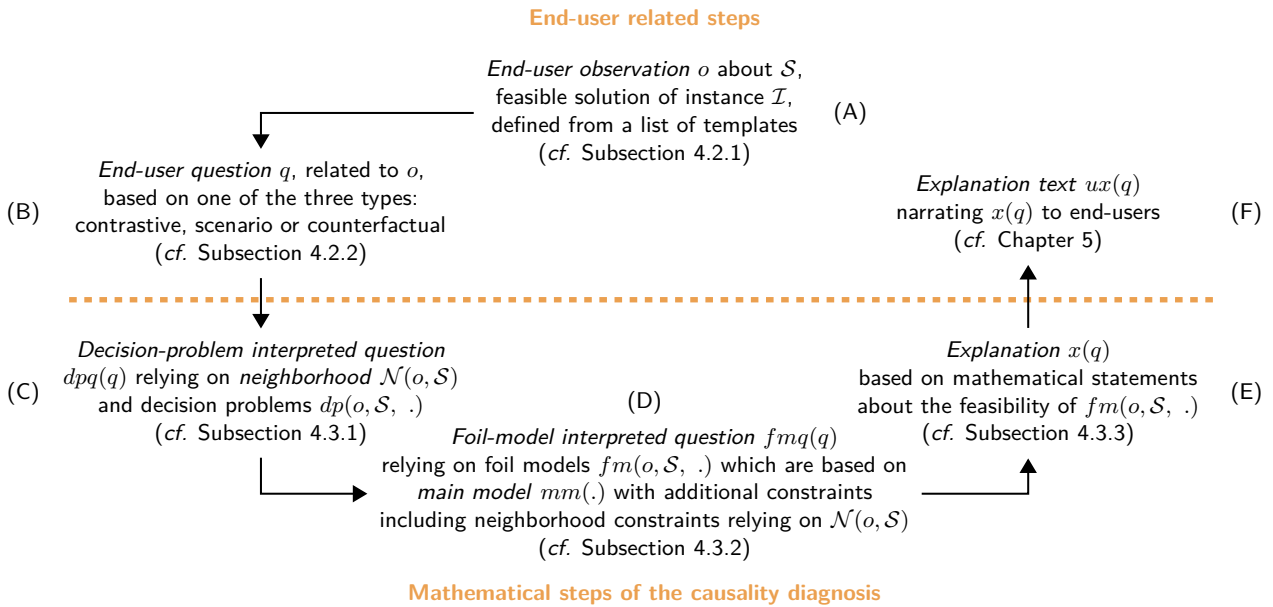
End-user related steps

End-user observation $o$ about $\mathcal{S}$, feasible solution of instance $\mathcal{I}$, defined from a list of templates (cf. Subsection 4.2.1)

(A)

(B)

End-user question $q$, related to $o$, based on one of the three types: contrastive, scenario or counterfactual (cf. Subsection 4.2.2)

Explanation text $ux(q)$ narrating $x(q)$ to end-users (cf. Chapter 5)

(F)

(C)

Decision-problem interpreted question $dpq(q)$ relying on neighborhood $\mathcal{N}(o,\mathcal{S})$ and decision problems $dp(o,\mathcal{S},\ .)$ (cf. Subsection 4.3.1)

(D)

Foil-model interpreted question $fmq(q)$ relying on foil models $fm(o,\mathcal{S},\ .)$ which are based on main model $mm(.)$ with additional constraints including neighborhood constraints relying on $\mathcal{N}(o,\mathcal{S})$ (cf. Subsection 4.3.2)

Explanation $x(q)$ based on mathematical statements about the feasibility of $fm(o,\mathcal{S},\ .)$ (cf. Subsection 4.3.3)

(E)

Mathematical steps of the causality diagnosis